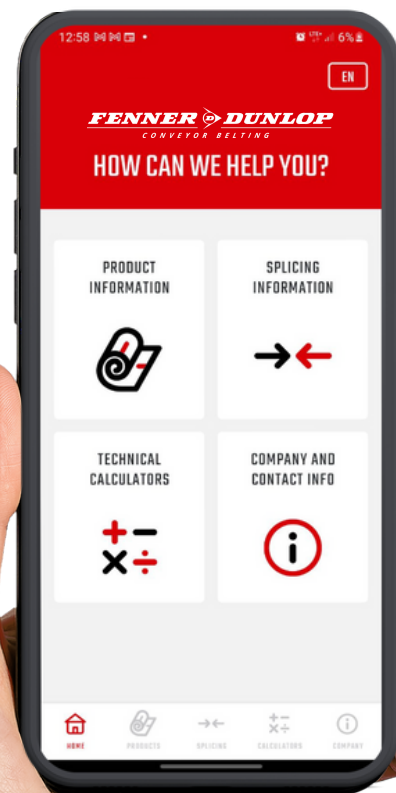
12:58 6%

EN

FENNER DUNLOP
CONVEYOR BELTING

HOW CAN WE HELP YOU?

PRODUCT INFORMATION

SPLICING INFORMATION

TECHNICAL CALCULATORS

COMPANY AND CONTACT INFO

HOME
PRODUCTS
SPLICING
CALCULATORS
COMPANY